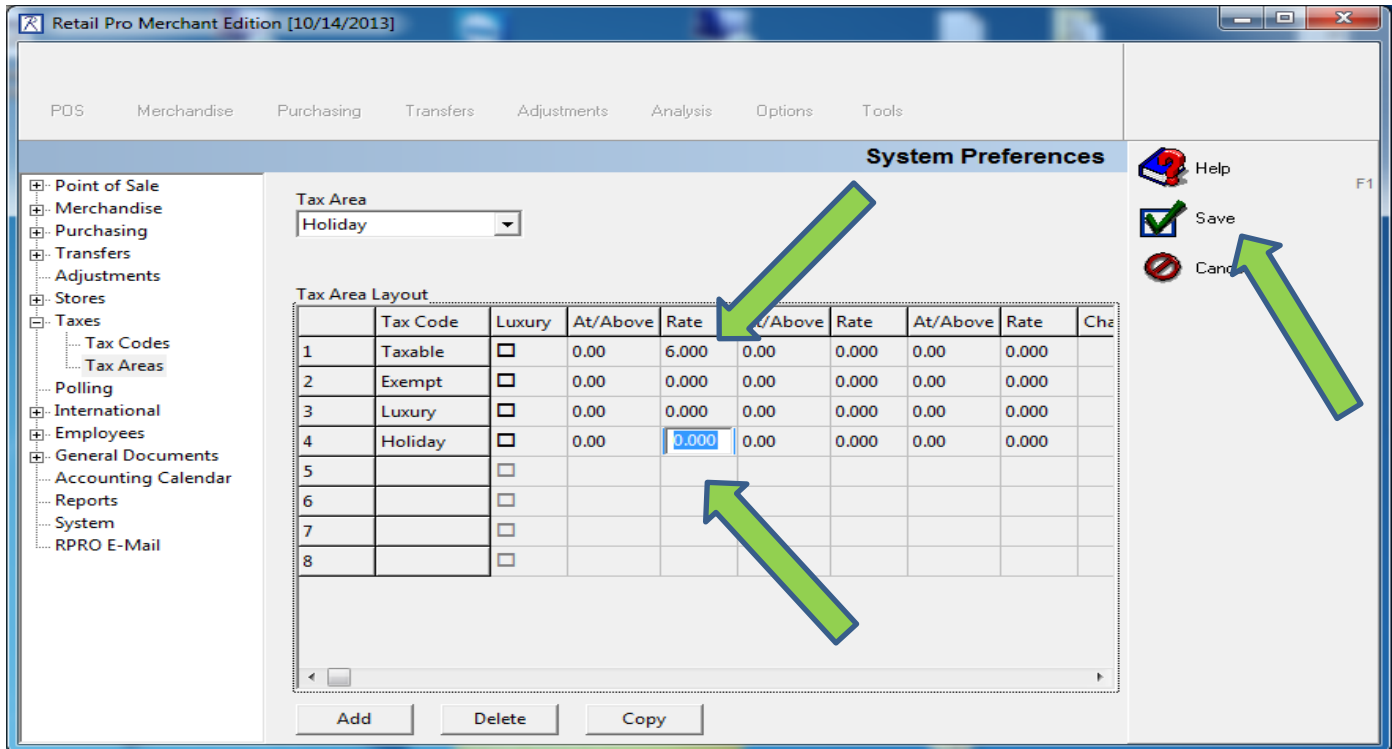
Retail Pro Merchant Edition [10/14/2013]

POS Merchandise Purchasing Transfers Adjustments Analysis Options Tools

System Preferences

Help F1
Save
Canc

Point of Sale
Merchandise
Purchasing
Transfers
Adjustments
Stores
Taxes
Tax Codes
Tax Areas
Polling
International
Employees
General Documents
Accounting Calendar
Reports
System
RPRO E-Mail

Tax Area
Holiday

Tax Area Layout

| | Tax Code | Luxury | At/Above | Rate | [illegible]t/Above | Rate | At/Above | Rate | Cha |
|---|---|---|---|---|---|---|---|---|---|
| 1 | Taxable | | 0.00 | 6.000 | 0.00 | 0.000 | 0.00 | 0.000 | |
| 2 | Exempt | | 0.00 | 0.000 | 0.00 | 0.000 | 0.00 | 0.000 | |
| 3 | Luxury | | 0.00 | 0.000 | 0.00 | 0.000 | 0.00 | 0.000 | |
| 4 | Holiday | | 0.00 | 0.000 | 0.00 | 0.000 | 0.00 | 0.000 | |
| 5 | | | | | | | | | |
| 6 | | | | | | | | | |
| 7 | | | | | | | | | |
| 8 | | | | | | | | | |

Add Delete Copy